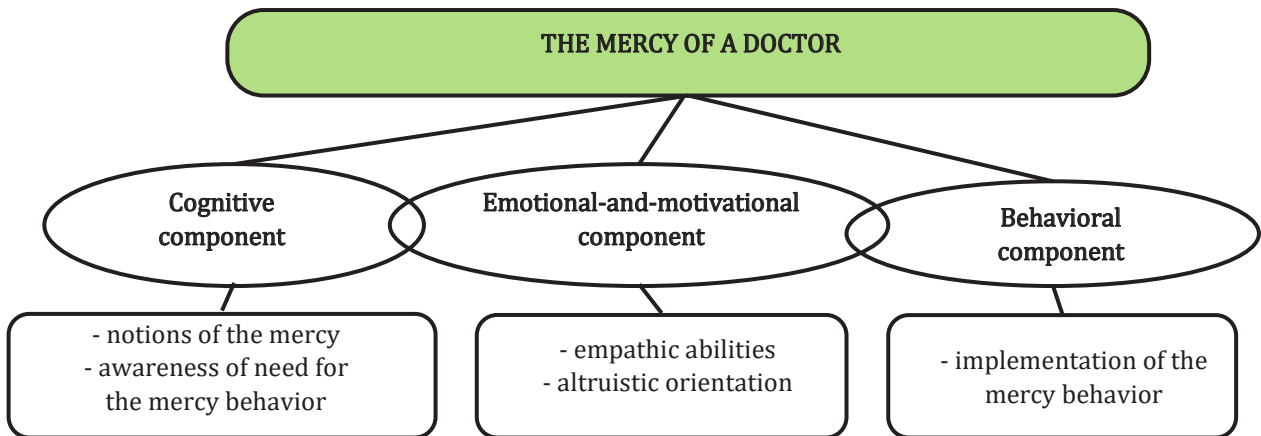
THE MERCY OF A DOCTOR

Cognitive component

Emotional-and-motivational component

Behavioral component

- notions of the mercy
- awareness of need for the mercy behavior

- empathic abilities
- altruistic orientation

- implementation of the mercy behavior